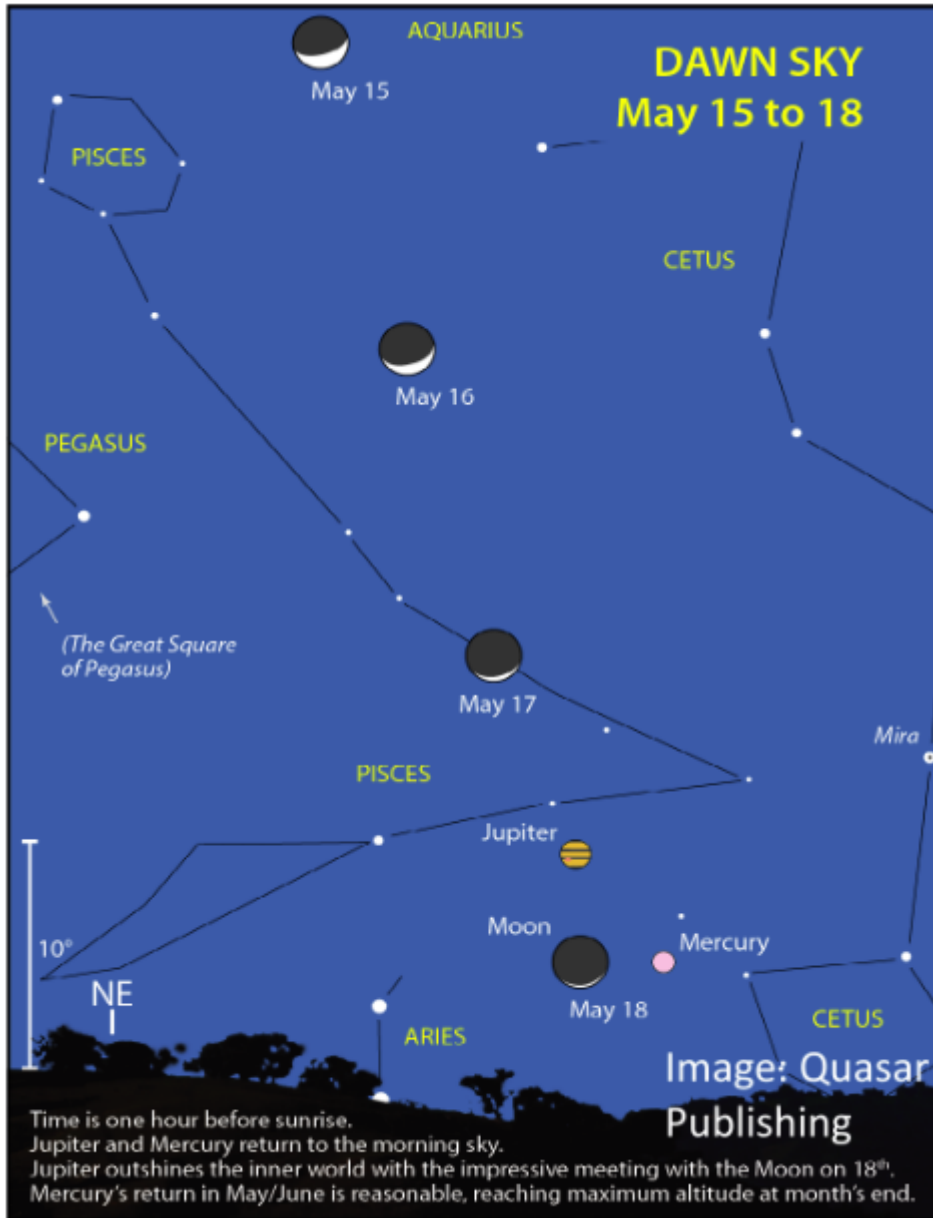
AQUARIUS

May 15

DAWN SKY
May 15 to 18

PISCES

CETUS

May 16

PEGASUS

(The Great Square of Pegasus)

May 17

Mira

PISCES

Jupiter

10°

Moon

Mercury

May 18

NE

ARIES

CETUS

Image: Quasar Publishing

Time is one hour before sunrise.
Jupiter and Mercury return to the morning sky.
Jupiter outshines the inner world with the impressive meeting with the Moon on 18$^{th}$.
Mercury's return in May/June is reasonable, reaching maximum altitude at month's end.